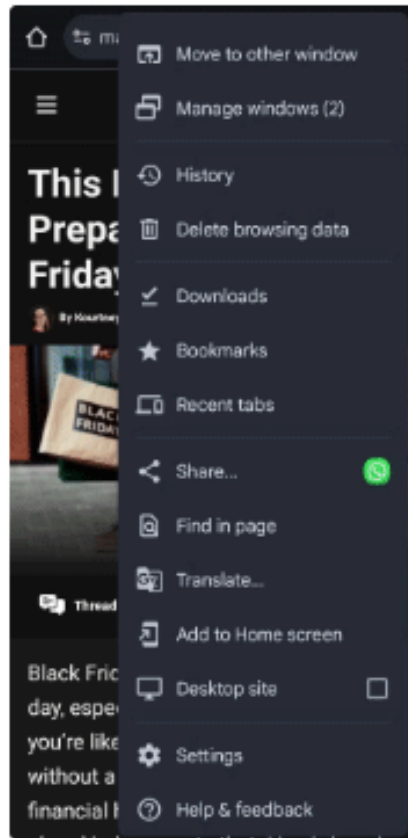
ma

This I
Prepa
Friday

By Kourtney

BLACK FRIDAY

Thread

Black Fric
day, espec
you're like
without a
financial I

Move to other window
Manage windows (2)
History
Delete browsing data
Downloads
Bookmarks
Recent tabs
Share...
Find in page
Translate...
Add to Home screen
Desktop site
Settings
Help & feedback